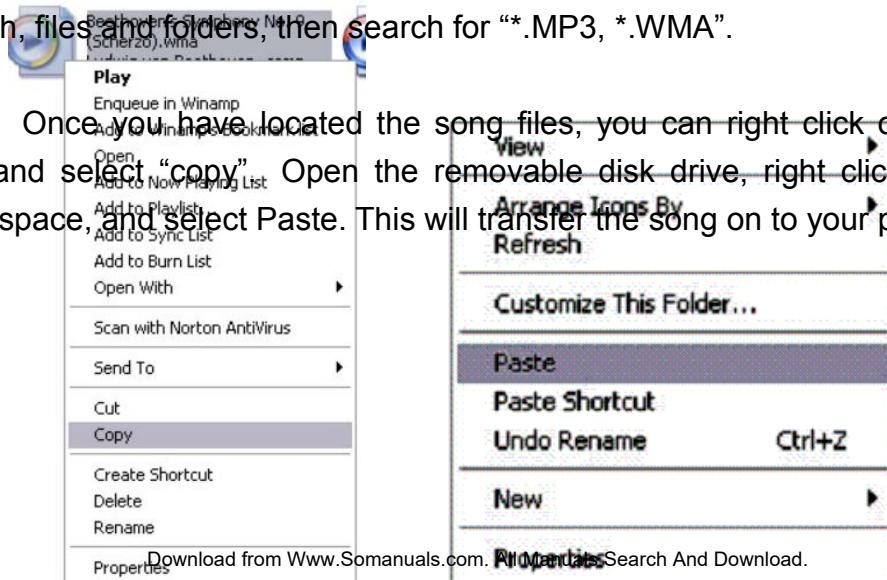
h, files and folders, then search for "*.MP3, *.WMA".

Once you have located the song files, you can right click and select "copy". Open the removable disk drive, right clic space, and select Paste. This will transfer the song on to your p

Beethoven's Symphony No. 9 (Scherzo).wma
Ludwig van Beethoven

Play
Enqueue in Winamp
Add to Winamp's Bookmark list
Open
Add to Now Playing List
Add to Playlist
Add to Sync List
Add to Burn List
Open With
Scan with Norton AntiVirus
Send To
Cut
Copy
Create Shortcut
Delete
Rename
Properties

View
Arrange Icons By
Refresh
Customize This Folder...
Paste
Paste Shortcut
Undo Rename Ctrl+Z
New
Properties

Download from Www.Somanuals.com. All Manuals Search And Download.